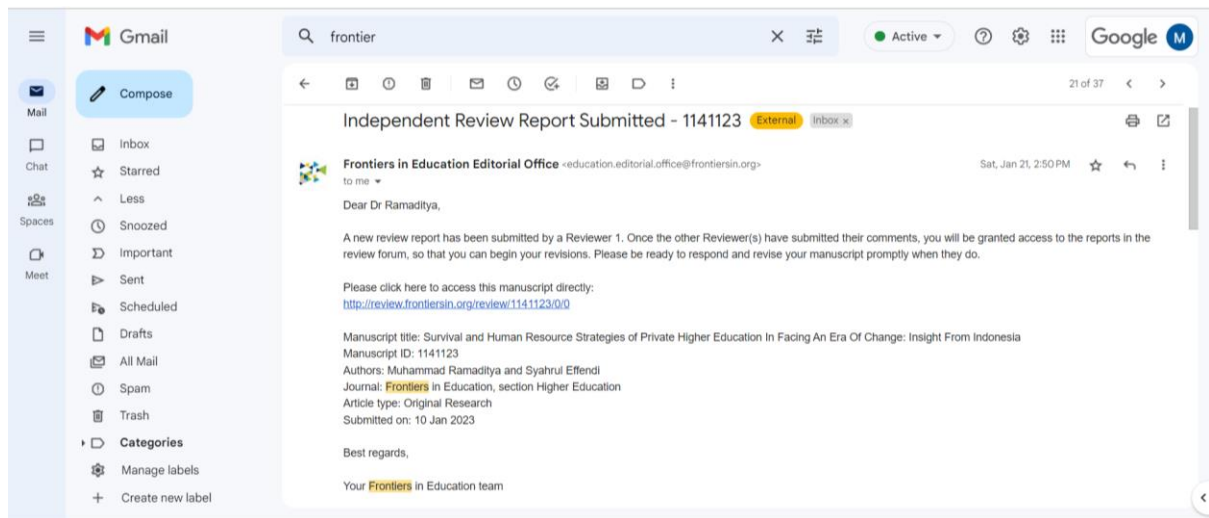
Gmail

frontier

Active

Google M

Mail

Chat

Spaces

Meet

Compose

Inbox
Starred
Less
Snoozed
Important
Sent
Scheduled
Drafts
All Mail
Spam
Trash
Categories
Manage labels
Create new label

21 of 37

Independent Review Report Submitted - 1141123 External Inbox ×

Frontiers in Education Editorial Office <education.editorial.office@frontiersin.org>
to me

Sat, Jan 21, 2:50 PM

Dear Dr Ramaditya,

A new review report has been submitted by a Reviewer 1. Once the other Reviewer(s) have submitted their comments, you will be granted access to the reports in the review forum, so that you can begin your revisions. Please be ready to respond and revise your manuscript promptly when they do.

Please click here to access this manuscript directly:
http://review.frontiersin.org/review/1141123/0/0

Manuscript title: Survival and Human Resource Strategies of Private Higher Education In Facing An Era Of Change: Insight From Indonesia
Manuscript ID: 1141123
Authors: Muhammad Ramaditya and Syahrul Effendi
Journal: Frontiers in Education, section Higher Education
Article type: Original Research
Submitted on: 10 Jan 2023

Best regards,

Your Frontiers in Education team